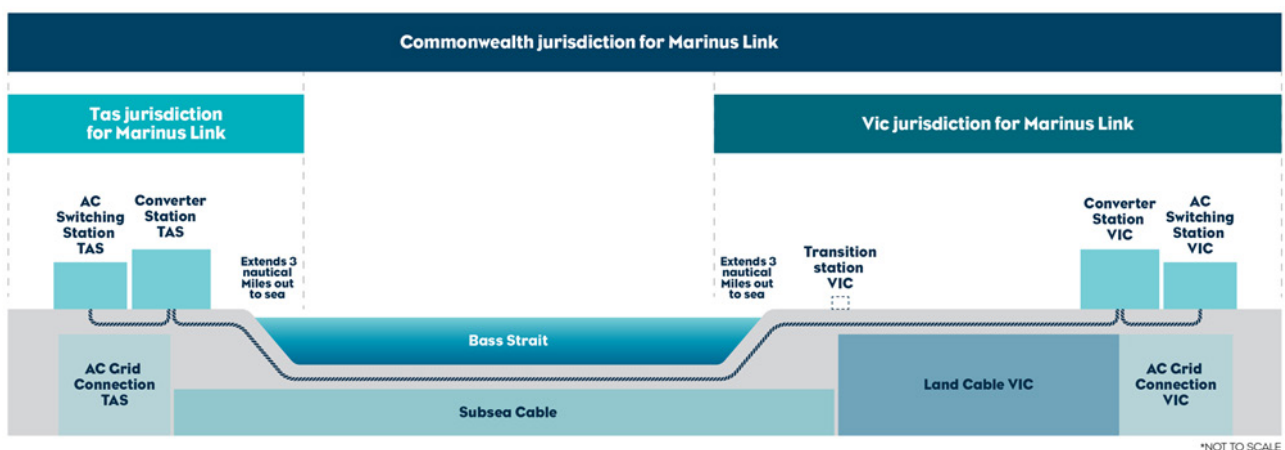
Commonwealth jurisdiction for Marinus Link

Tas jurisdiction for Marinus Link

Vic jurisdiction for Marinus Link

AC Switching Station TAS

Converter Station TAS

Extends 3 nautical Miles out to sea

Extends 3 nautical Miles out to sea

Transition station VIC

Converter Station VIC

AC Switching Station VIC

Bass Strait

AC Grid Connection TAS

Land Cable VIC

AC Grid Connection VIC

Subsea Cable

*NOT TO SCALE